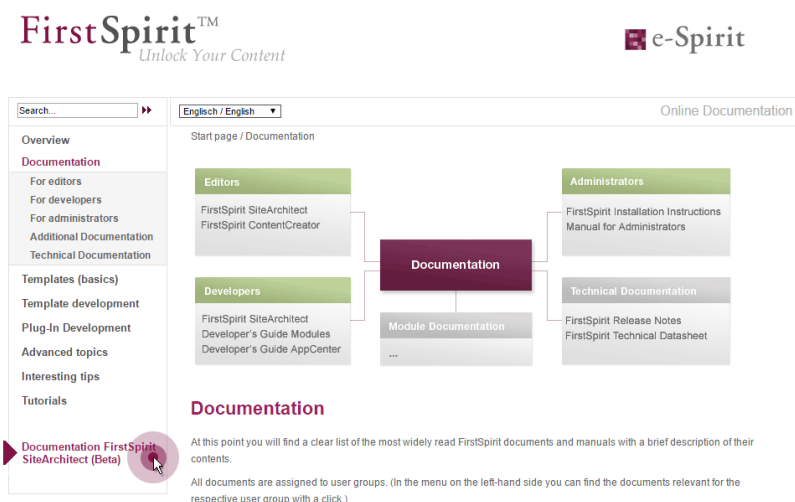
FirstSpirit™
Unlock Your Content

e-Spirit

Search...

Englisch / English

Online Documentation

Overview
Documentation
For editors
For developers
For administrators
Additional Documentation
Technical Documentation
Templates (basics)
Template development
Plug-In Development
Advanced topics
Interesting tips
Tutorials

Documentation FirstSpirit SiteArchitect (Beta)

Start page / Documentation

Editors
FirstSpirit SiteArchitect
FirstSpirit ContentCreator

Administrators
FirstSpirit Installation Instructions
Manual for Administrators

Documentation

Developers
FirstSpirit SiteArchitect
Developer's Guide Modules
Developer's Guide AppCenter

Module Documentation
...

Technical Documentation
FirstSpirit Release Notes
FirstSpirit Technical Datasheet

Documentation

At this point you will find a clear list of the most widely read FirstSpirit documents and manuals with a brief description of their contents.

All documents are assigned to user groups. (In the menu on the left-hand side you can find the documents relevant for the respective user group with a click.)